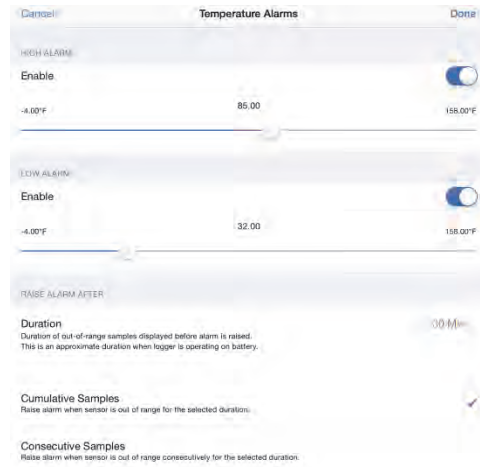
Cancel Temperature Alarms Done

HIGH ALARM

Enable

-4.00°F 85.00 158.00°F

LOW ALARM

Enable

-4.00°F 32.00 158.00°F

RAISE ALARM AFTER

Duration
Duration of out-of-range samples displayed before alarm is raised. This is an approximate duration when logger is operating on battery.

30 M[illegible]

Cumulative Samples
Raise alarm when sensor is out of range for the selected duration.

Consecutive Samples
Raise alarm when sensor is out of range consecutively for the selected duration.